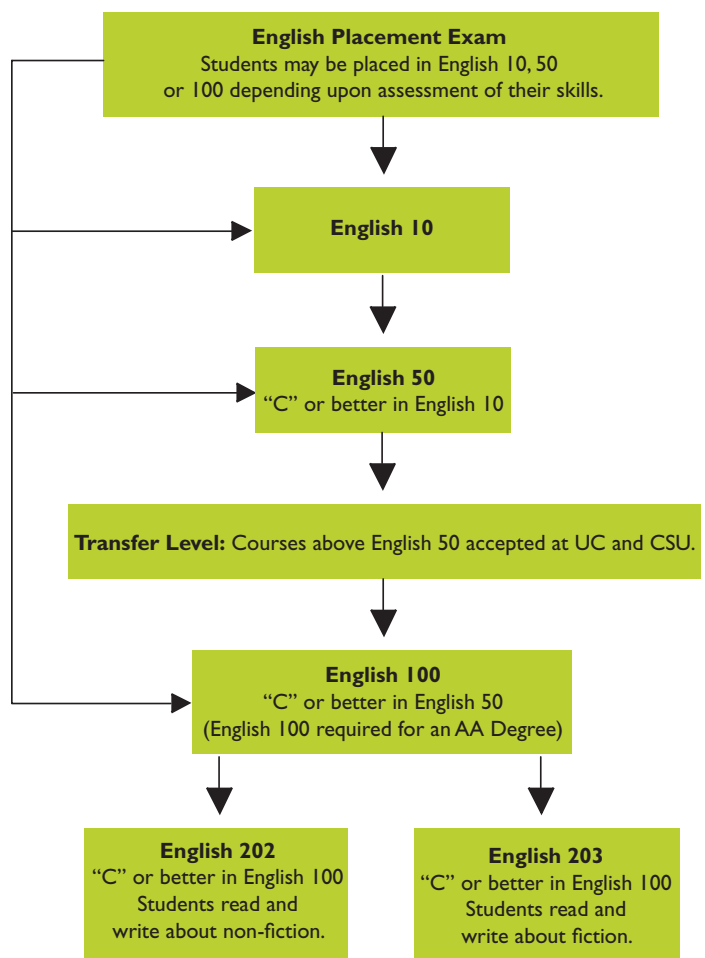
**English Placement Exam**
Students may be placed in English 10, 50 or 100 depending upon assessment of their skills.

**English 10**

**English 50**
"C" or better in English 10

**Transfer Level:** Courses above English 50 accepted at UC and CSU.

**English 100**
"C" or better in English 50
(English 100 required for an AA Degree)

**English 202**
"C" or better in English 100
Students read and write about non-fiction.

**English 203**
"C" or better in English 100
Students read and write about fiction.